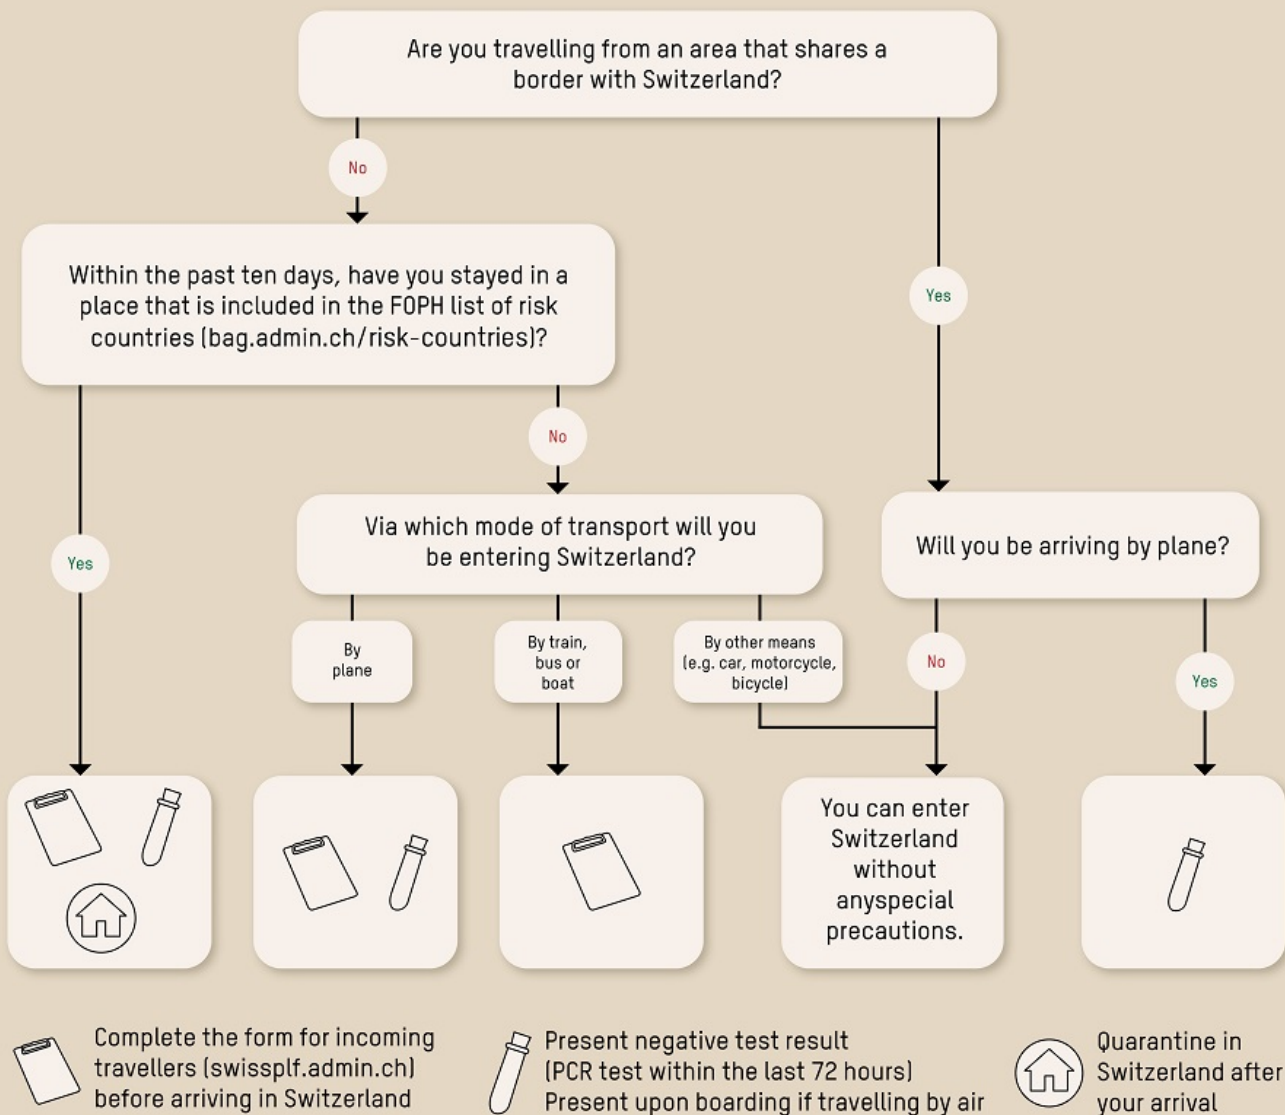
Are you travelling from an area that shares a border with Switzerland?

No

Within the past ten days, have you stayed in a place that is included in the FOPH list of risk countries (bag.admin.ch/risk-countries)?

Yes

No

Yes

Via which mode of transport will you be entering Switzerland?

Will you be arriving by plane?

By plane

By train, bus or boat

By other means (e.g. car, motorcycle, bicycle)

No

Yes

You can enter Switzerland without anyspecial precautions.

Complete the form for incoming travellers (swissplf.admin.ch) before arriving in Switzerland

Present negative test result (PCR test within the last 72 hours) Present upon boarding if travelling by air

Quarantine in Switzerland after your arrival